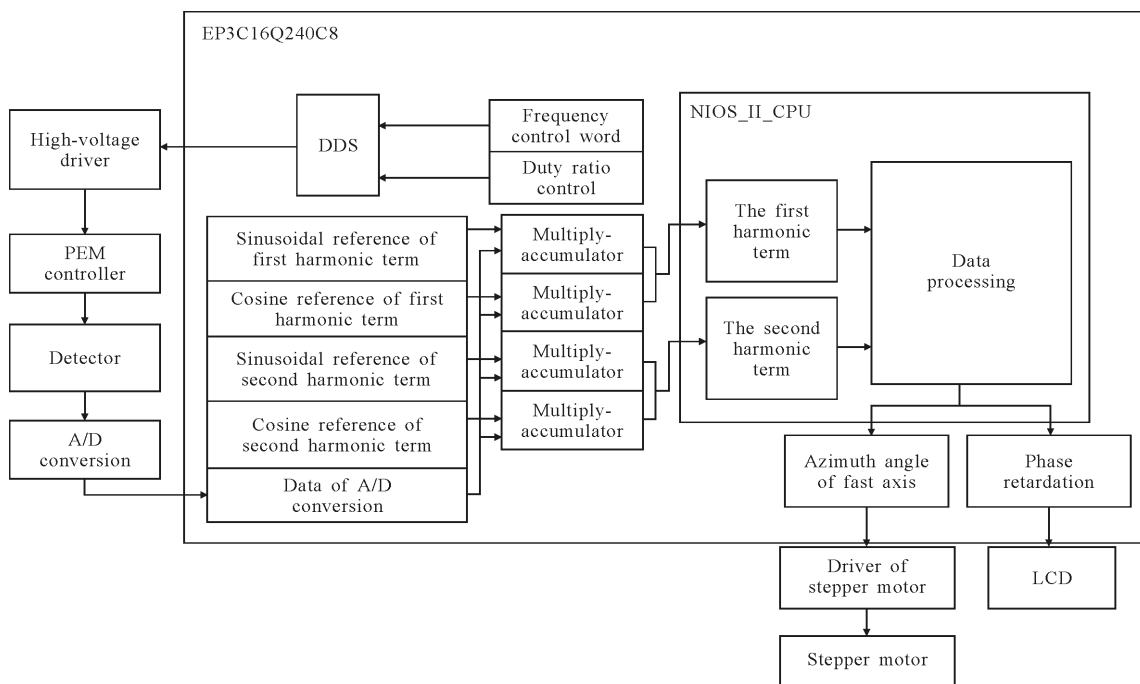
EP3C16Q240C8

High-voltage driver

PEM controller

Detector

A/D conversion

DDS

Frequency control word

Duty ratio control

Sinusoidal reference of first harmonic term

Cosine reference of first harmonic term

Sinusoidal reference of second harmonic term

Cosine reference of second harmonic term

Data of A/D conversion

Multiply-accumulator

Multiply-accumulator

Multiply-accumulator

Multiply-accumulator

NIOS_II_CPU

The first harmonic term

The second harmonic term

Data processing

Azimuth angle of fast axis

Phase retardation

Driver of stepper motor

LCD

Stepper motor